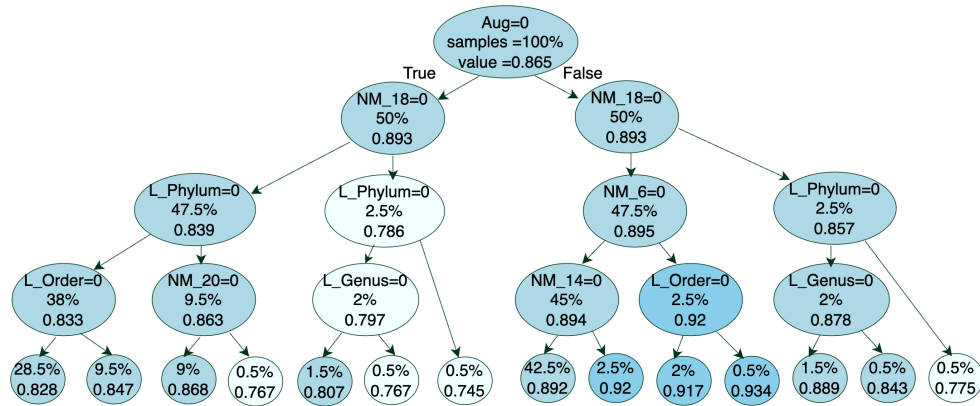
Aug=0
samples =100%
value =0.865

True

False

NM_18=0
50%
0.893

NM_18=0
50%
0.893

L_Phylum=0
47.5%
0.839

L_Phylum=0
2.5%
0.786

NM_6=0
47.5%
0.895

L_Phylum=0
2.5%
0.857

L_Order=0
38%
0.833

NM_20=0
9.5%
0.863

L_Genus=0
2%
0.797

NM_14=0
45%
0.894

L_Order=0
2.5%
0.92

L_Genus=0
2%
0.878

28.5%
0.828

9.5%
0.847

9%
0.868

0.5%
0.767

1.5%
0.807

0.5%
0.767

0.5%
0.745

42.5%
0.892

2.5%
0.92

2%
0.917

0.5%
0.934

1.5%
0.889

0.5%
0.843

0.5%
0.775